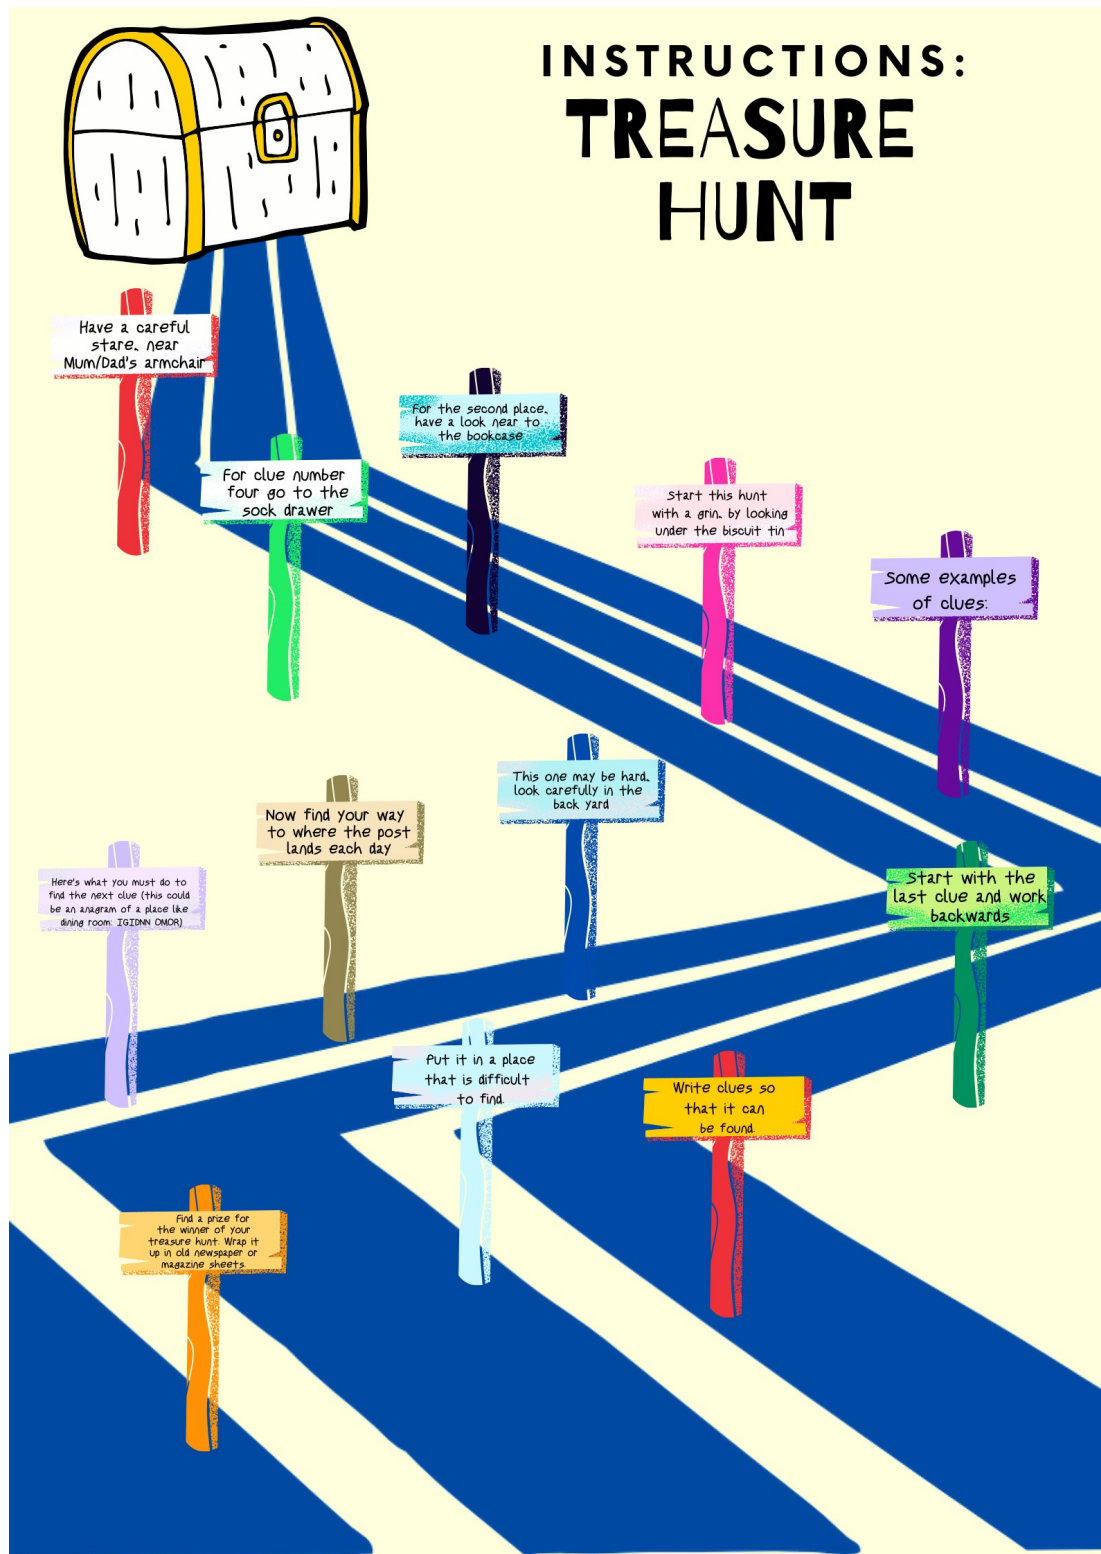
INSTRUCTIONS:
TREASURE HUNT

Have a careful stare, near Mum/Dad's armchair

For the second place, have a look near to the bookcase

For clue number four go to the sock drawer

Start this hunt with a grin, by looking under the biscuit tin

Some examples of clues:

This one may be hard, look carefully in the back yard

Now find your way to where the post lands each day

Here's what you must do to find the next clue (this could be an anagram of a place like dining room: IGIDNN OMOR)

Start with the last clue and work backwards

Put it in a place that is difficult to find

Write clues so that it can be found

Find a prize for the winner of your treasure hunt. Wrap it up in old newspaper or magazine sheets